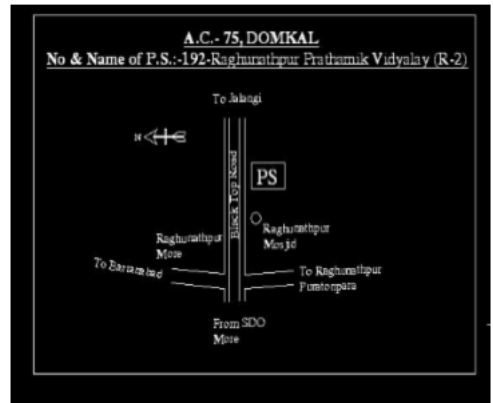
A.C.- 75, DOMKAL
No & Name of P.S.:-192-Raghurathpur Prathamik Vidyalay (R-2)

To Jalangi

N

Black Top Road

PS

Raghurathpur Mosjid

Raghurathpur More

To Barrarabad

To Raghurathpur Puratonpara

From SDO More